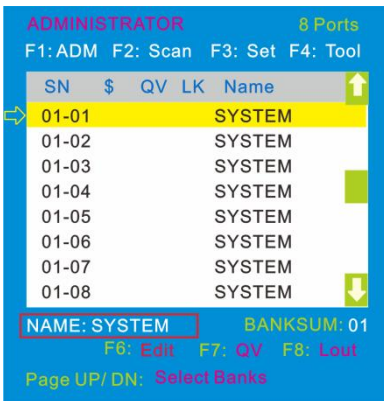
ADMINISTRATOR 8 Ports

F1: ADM F2: Scan F3: Set F4: Tool

| SN | $ | QV | LK | Name |
|---|---|---|---|---|
| 01-01 | | | | SYSTEM |
| 01-02 | | | | SYSTEM |
| 01-03 | | | | SYSTEM |
| 01-04 | | | | SYSTEM |
| 01-05 | | | | SYSTEM |
| 01-06 | | | | SYSTEM |
| 01-07 | | | | SYSTEM |
| 01-08 | | | | SYSTEM |

NAME: SYSTEM BANKSUM: 01

F6: Edit F7: QV F8: Lout

Page UP/ DN: Select Banks